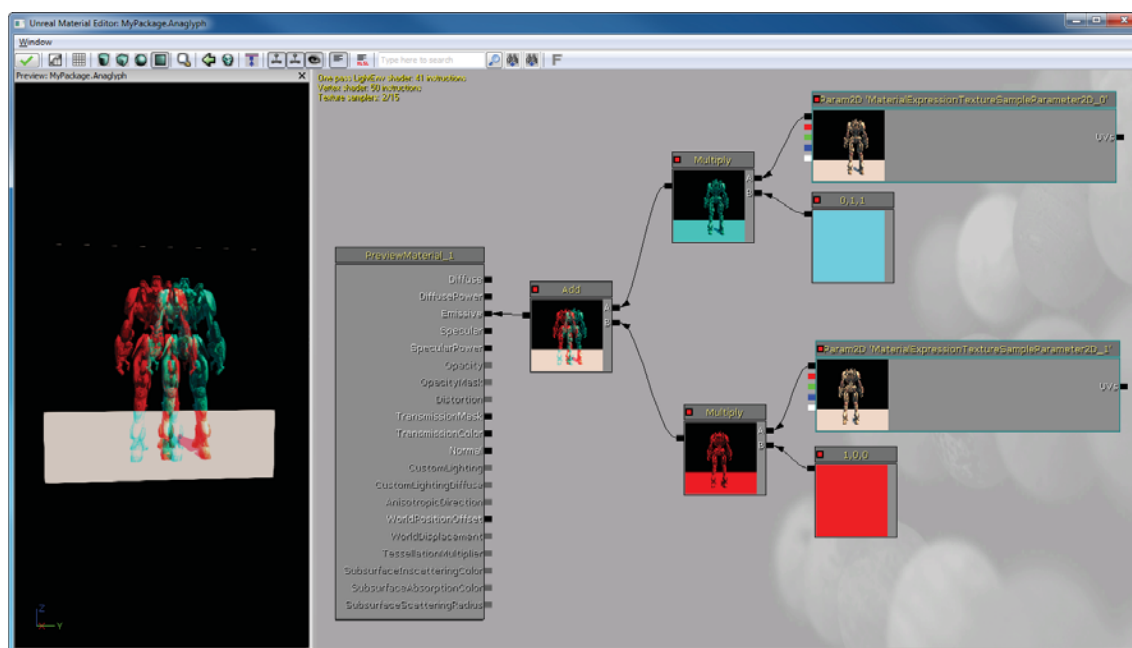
Unreal Material Editor: MyPackage.Anaglyph

Window

Type here to search

Preview: MyPackage.Anaglyph

One pass LightEnv shader: 41 instructions
Vertex shader: 50 instructions
Texture samplers: 2/16

PreviewMaterial_1
Diffuse
DiffusePower
Emissive
Specular
SpecularPower
Opacity
OpacityMask
Distortion
TransmissionMask
TransmissionColor
Normal
CustomLighting
CustomLightingDiffuse
AnisotropicDirection
WorldPositionOffset
WorldDisplacement
TessellationMultiplier
SubsurfaceInscatteringColor
SubsurfaceAbsorptionColor
SubsurfaceScatteringRadius

Add
A
B

Multiply
A
B

Multiply
A
B

Param2D 'MaterialExpressionTextureSampleParameter2D_0'
UVs

0,1,1

Param2D 'MaterialExpressionTextureSampleParameter2D_1'
UVs

1,0,0

Z
Y